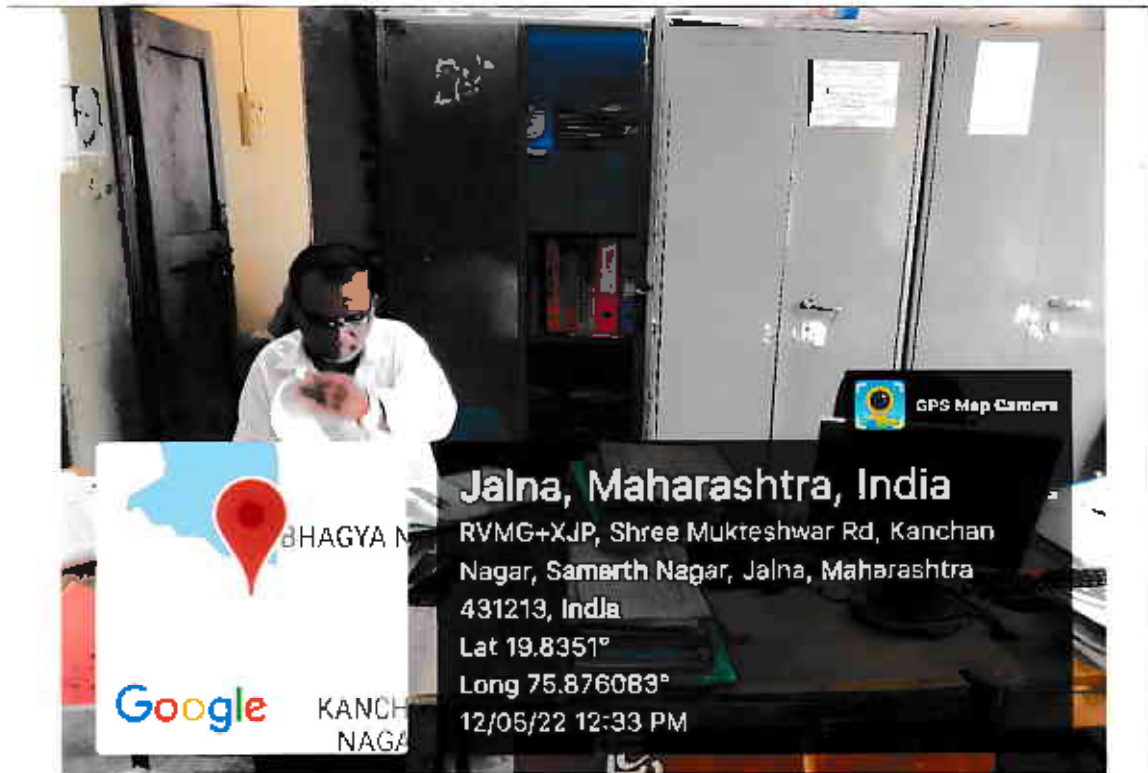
GPS Map Camera

BHAGYA N

Google

KANCH
NAGA

Jalna, Maharashtra, India
RVMG+XJP, Shree Mukteshwar Rd, Kanchan Nagar, Samarth Nagar, Jalna, Maharashtra 431213, India
Lat 19.8351°
Long 75.876083°
12/05/22 12:33 PM